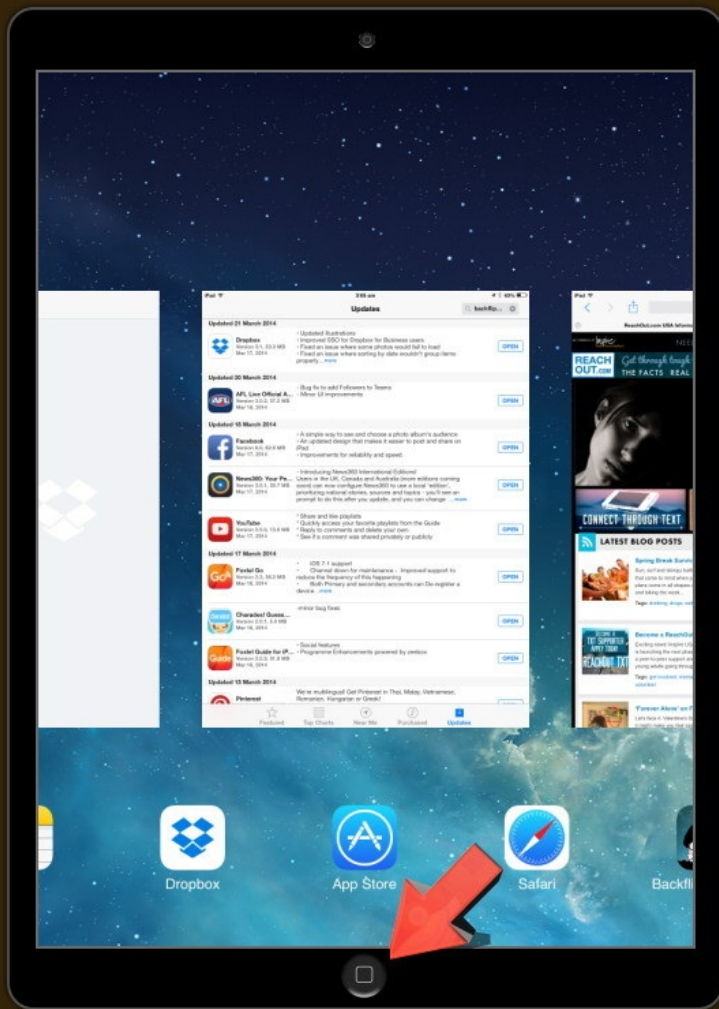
iPad 3:59 am 40%

Updates

Updated 21 March 2014
Dropbox
Version 3.1, 23.3 MB
Mar 17, 2014
• Updated illustrations
• Improved SSO for Dropbox for Business users
• Fixed an issue where some photos would fail to load
• Fixed an issue where sorting by date wouldn't group items properly ...more
OPEN

Updated 20 March 2014
AFL Live Official A...
• Bug fix to add Followers to Teams
• Minor UI improvements
OPEN

Updated 18 March 2014
Facebook
• A simple way to see and choose a photo album's audience
• An updated design that makes it easier to post and share on iPad
• Improvements for reliability and speed
OPEN

News360: Your Pe...
• Introducing News360 International Editions!
OPEN

YouTube
• Share and like playlists
• Quickly access your favorite playlists from the Guide
• Reply to comments and delete your own
• See if a comment was shared privately or publicly
OPEN

Updated 17 March 2014
Foxtel Go
• iOS 7.1 support
OPEN

Charades! Guess...
-minor bug fixes
OPEN

Foxtel Guide for iP...
• Social features
• Programme Enhancements powered by zeebox
OPEN

Updated 13 March 2014
Pinterest
We're multilingual! Get Pinterest in Thai, Malay, Vietnamese, Romanian, Hungarian or Greek!

Featured Top Charts Near Me Purchased Updates

REACH OUT.com
Get through tough times
THE FACTS REAL
CONNECT THROUGH TEXT
LATEST BLOG POSTS
Spring Break Survival
Become a ReachOut
'Forever Alone' on

Dropbox
App Store
Safari
Backfli